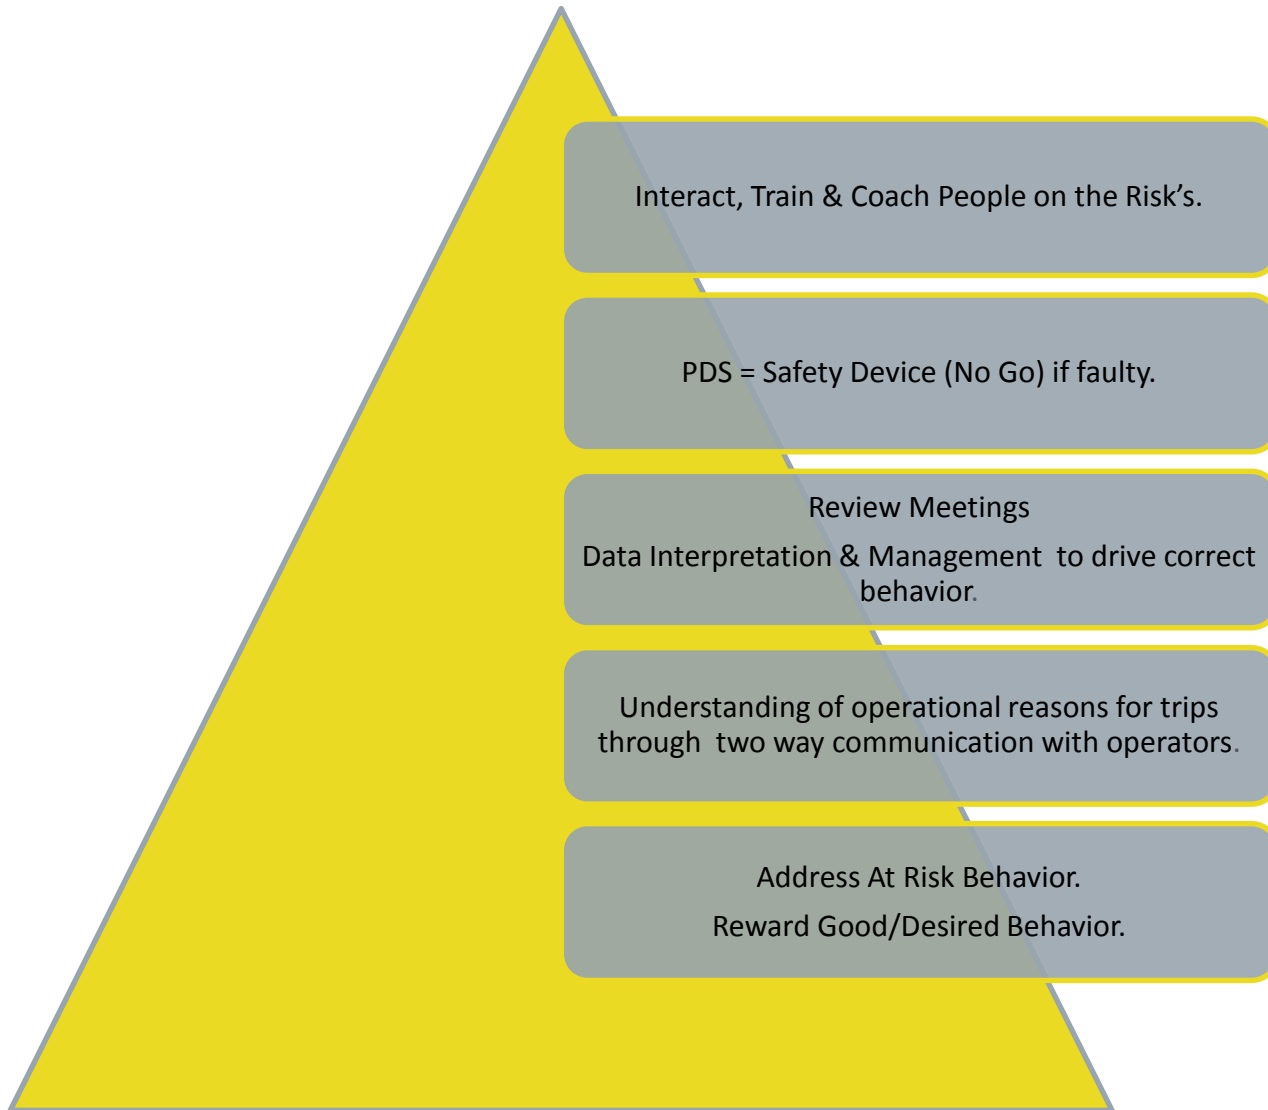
Interact, Train & Coach People on the Risk’s.

PDS = Safety Device (No Go) if faulty.

Review Meetings

Data Interpretation & Management to drive correct behavior.

Understanding of operational reasons for trips through two way communication with operators.

Address At Risk Behavior.

Reward Good/Desired Behavior.